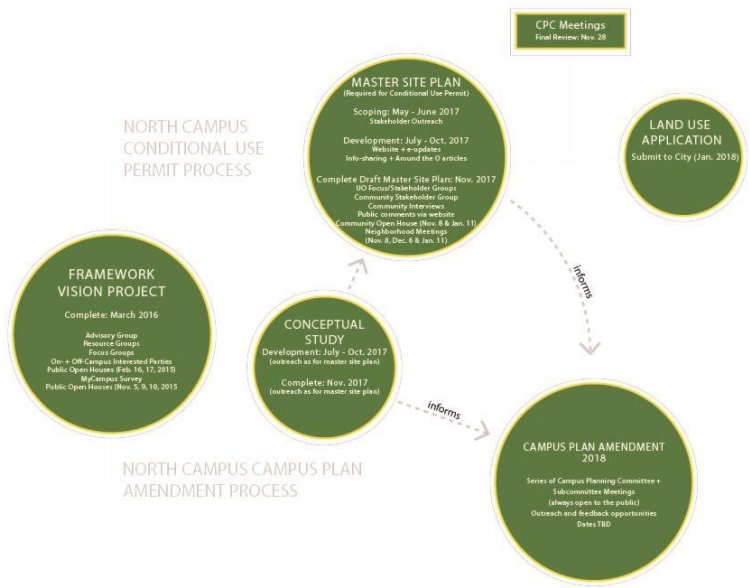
CPC Meetings
Final Review: Nov. 28

NORTH CAMPUS CONDITIONAL USE PERMIT PROCESS

MASTER SITE PLAN
(Required for Conditional Use Permit)

Scoping: May - June 2017
Stakeholder Outreach

Development: July - Oct. 2017
Website + e-updates
Info-sharing + Around the O articles

Complete Draft Master Site Plan: Nov. 2017
UO Focus/Stakeholder Groups
Community Stakeholder Group
Community Interviews
Public comments via website
Community Open House (Nov. 8 & Jan. 11)
Neighborhood Meetings
(Nov. 8, Dec. 6 & Jan. 11)

LAND USE APPLICATION
Submit to City (Jan. 2018)

FRAMEWORK VISION PROJECT

Complete: March 2016

Advisory Group
Resource Groups
Focus Groups
On- + Off-Campus Interested Parties
Public Open Houses (Feb. 16, 17, 2015)
MyCampus Survey
Public Open Houses (Nov. 5, 9, 10, 2015

CONCEPTUAL STUDY
Development: July - Oct. 2017
(outreach as for master site plan)

Complete: Nov. 2017
(outreach as for master site plan)

informs

informs

NORTH CAMPUS CAMPUS PLAN AMENDMENT PROCESS

CAMPUS PLAN AMENDMENT 2018

Series of Campus Planning Committee + Subcommittee Meetings
(always open to the public)
Outreach and feedback opportunities
Dates TBD